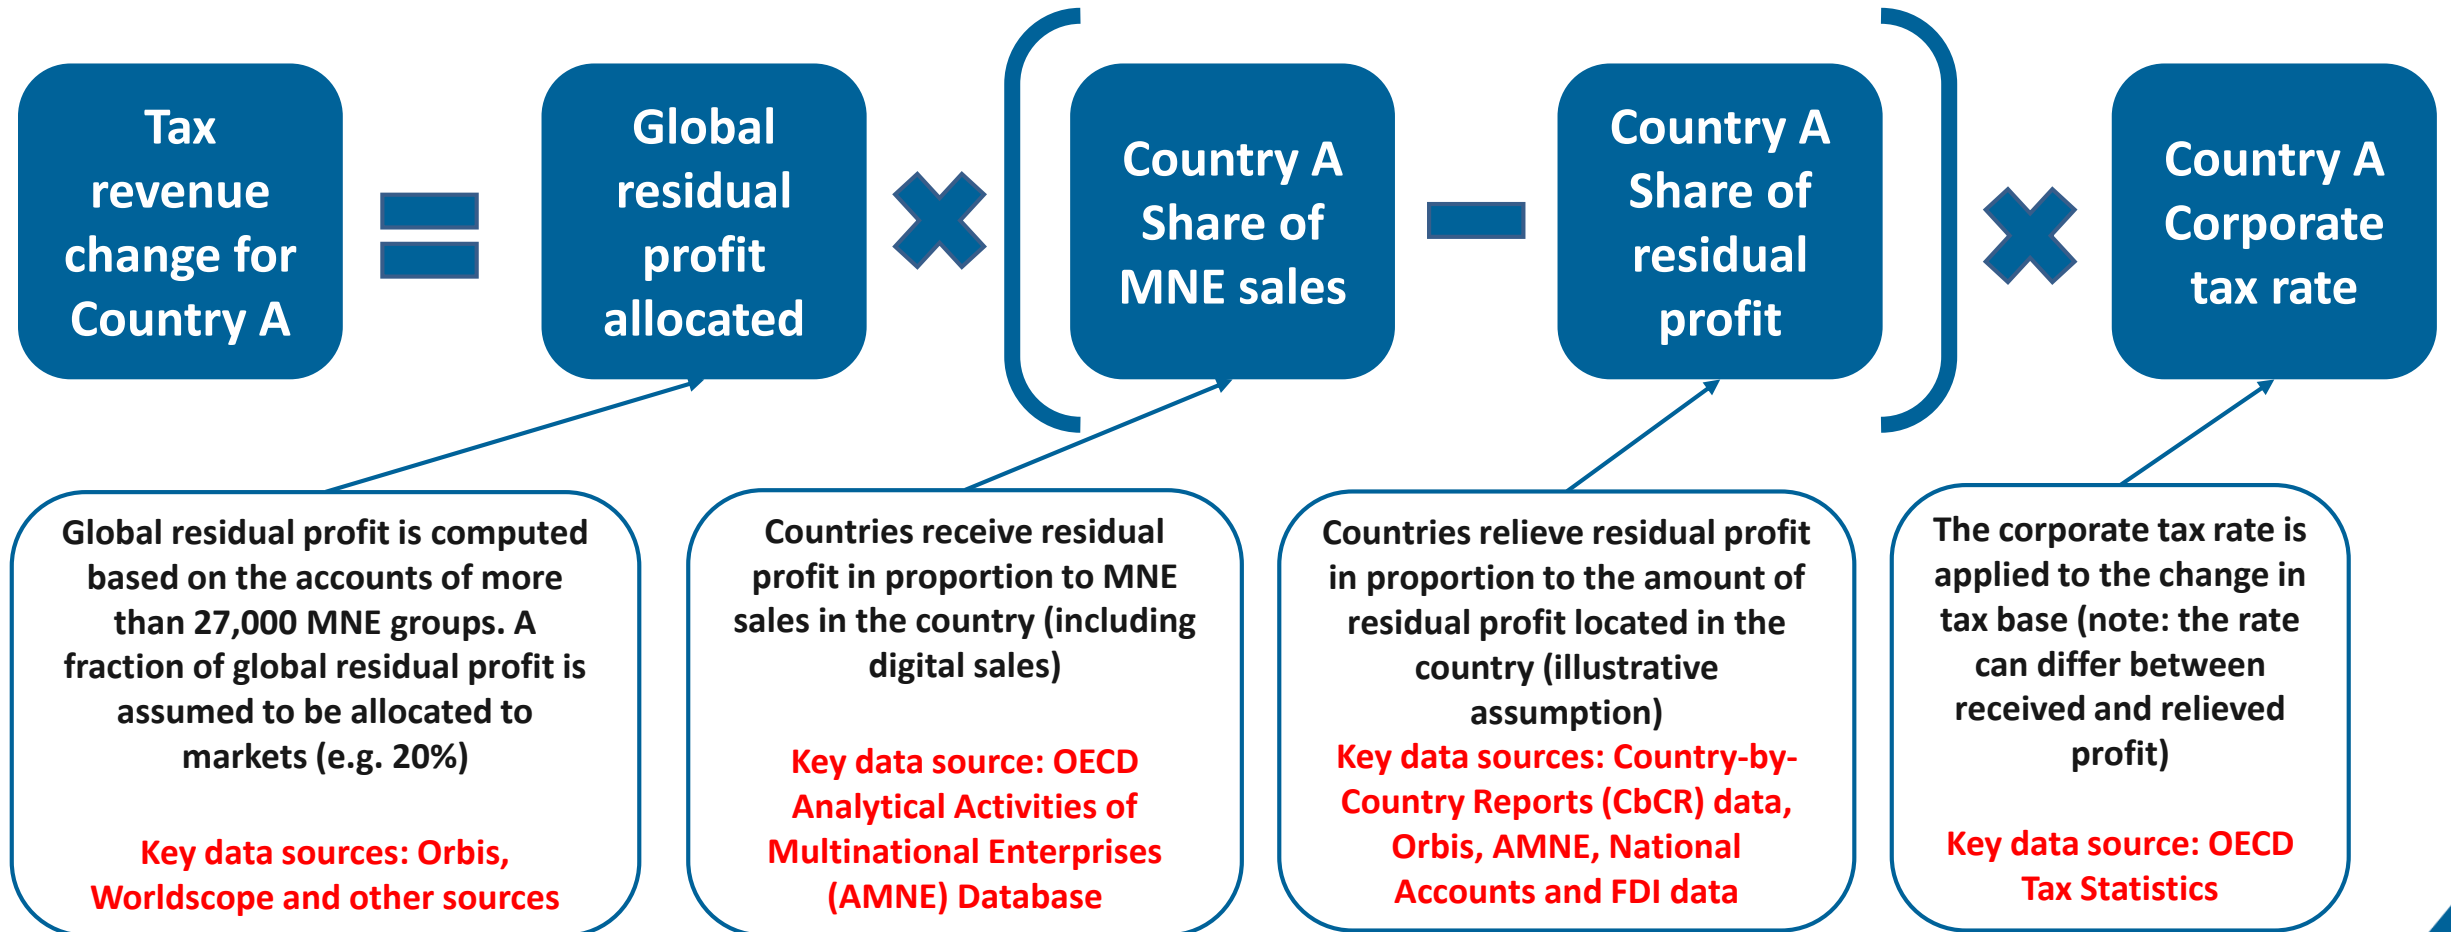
Tax revenue change for Country A

=

Global residual profit allocated

×

(

Country A Share of MNE sales

−

Country A Share of residual profit

)

×

Country A Corporate tax rate

Global residual profit is computed based on the accounts of more than 27,000 MNE groups. A fraction of global residual profit is assumed to be allocated to markets (e.g. 20%)

Key data sources: Orbis, Worldscope and other sources

Countries receive residual profit in proportion to MNE sales in the country (including digital sales)

Key data source: OECD Analytical Activities of Multinational Enterprises (AMNE) Database

Countries relieve residual profit in proportion to the amount of residual profit located in the country (illustrative assumption)

Key data sources: Country-by-Country Reports (CbCR) data, Orbis, AMNE, National Accounts and FDI data

The corporate tax rate is applied to the change in tax base (note: the rate can differ between received and relieved profit)

Key data source: OECD Tax Statistics